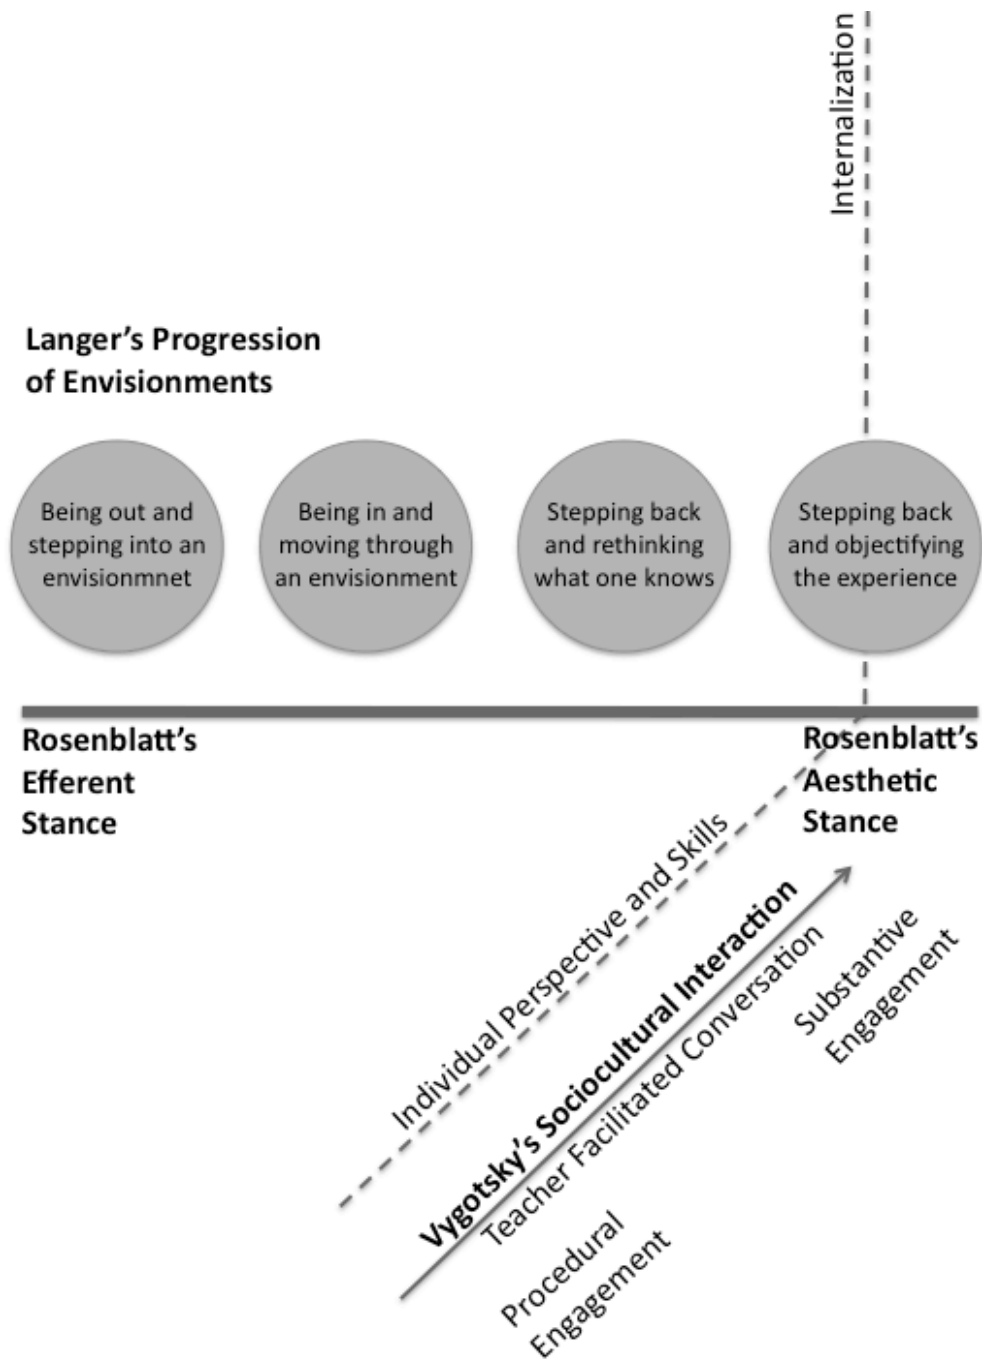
Internalization

Langer's Progression of Envisionments

Being out and stepping into an envisionmnet

Being in and moving through an envisionment

Stepping back and rethinking what one knows

Stepping back and objectifying the experience

Rosenblatt's Efferent Stance

Rosenblatt's Aesthetic Stance

Individual Perspective and Skills

Vygotsky's Sociocultural Interaction

Teacher Facilitated Conversation

Substantive Engagement

Procedural Engagement